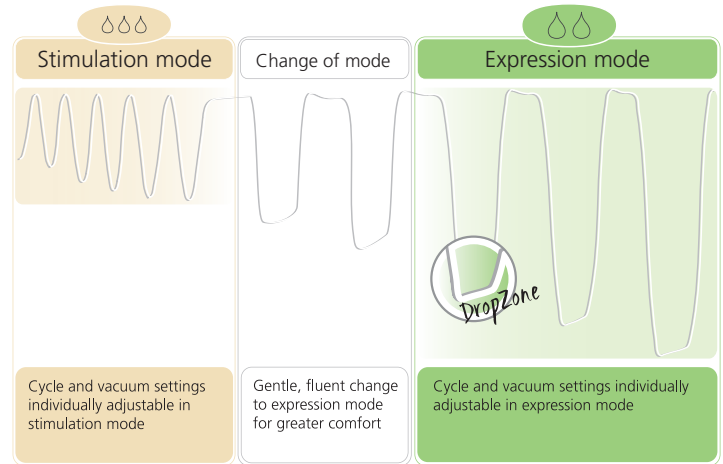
Stimulation mode

Change of mode

Expression mode

DropZone

Cycle and vacuum settings individually adjustable in stimulation mode

Gentle, fluent change to expression mode for greater comfort

Cycle and vacuum settings individually adjustable in expression mode